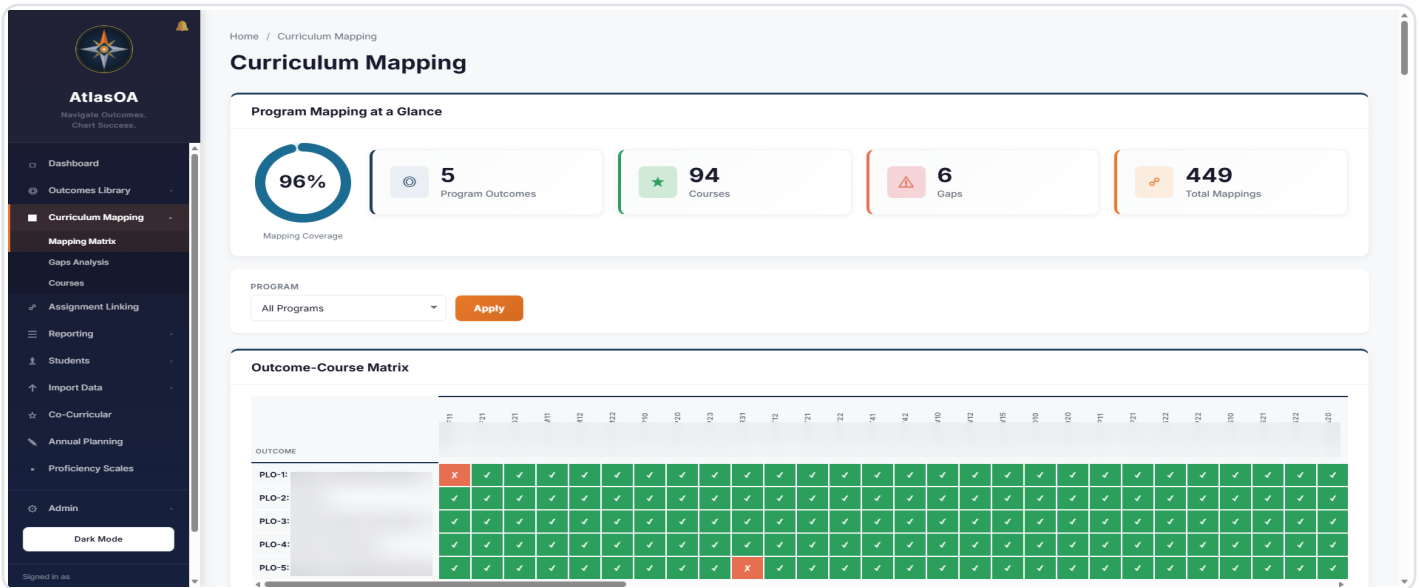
AtlasOA
Navigate Outcomes. Chart Success.

Dashboard
Outcomes Library
Curriculum Mapping
Mapping Matrix
Gaps Analysis
Courses
Assignment Linking
Reporting
Students
Import Data
Co-Curricular
Annual Planning
Proficiency Scales
Admin
Dark Mode
Signed in as

Home / Curriculum Mapping

Curriculum Mapping

Program Mapping at a Glance

96%
Mapping Coverage

5
Program Outcomes

94
Courses

6
Gaps

449
Total Mappings

PROGRAM
All Programs
Apply

Outcome-Course Matrix

OUTCOME

| OUTCOME | | | | | | | | | | | | | | | | | | | | | | | | | | | | |
|---|---|---|---|---|---|---|---|---|---|---|---|---|---|---|---|---|---|---|---|---|---|---|---|---|---|---|---|---|
| PLO-1: | ✗ | ✓ | ✓ | ✓ | ✓ | ✓ | ✓ | ✓ | ✓ | ✓ | ✓ | ✓ | ✓ | ✓ | ✓ | ✓ | ✓ | ✓ | ✓ | ✓ | ✓ | ✓ | ✓ | ✓ | ✓ | ✓ | ✓ | ✓ |
| PLO-2: | ✓ | ✓ | ✓ | ✓ | ✓ | ✓ | ✓ | ✓ | ✓ | ✓ | ✓ | ✓ | ✓ | ✓ | ✓ | ✓ | ✓ | ✓ | ✓ | ✓ | ✓ | ✓ | ✓ | ✓ | ✓ | ✓ | ✓ | ✓ |
| PLO-3: | ✓ | ✓ | ✓ | ✓ | ✓ | ✓ | ✓ | ✓ | ✓ | ✓ | ✓ | ✓ | ✓ | ✓ | ✓ | ✓ | ✓ | ✓ | ✓ | ✓ | ✓ | ✓ | ✓ | ✓ | ✓ | ✓ | ✓ | ✓ |
| PLO-4: | ✓ | ✓ | ✓ | ✓ | ✓ | ✓ | ✓ | ✓ | ✓ | ✓ | ✓ | ✓ | ✓ | ✓ | ✓ | ✓ | ✓ | ✓ | ✓ | ✓ | ✓ | ✓ | ✓ | ✓ | ✓ | ✓ | ✓ | ✓ |
| PLO-5: | ✓ | ✓ | ✓ | ✓ | ✓ | ✓ | ✓ | ✓ | ✓ | ✗ | ✓ | ✓ | ✓ | ✓ | ✓ | ✓ | ✓ | ✓ | ✓ | ✓ | ✓ | ✓ | ✓ | ✓ | ✓ | ✓ | ✓ | ✓ |